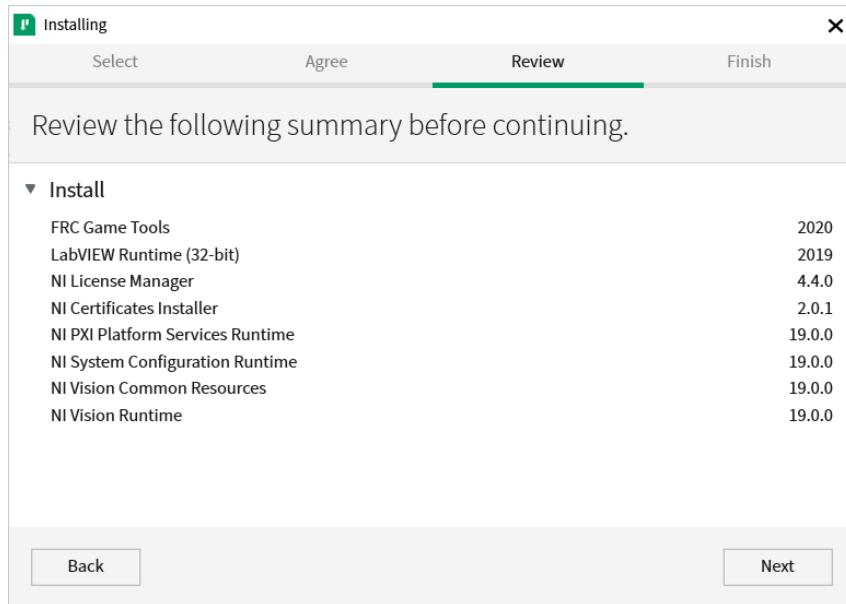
Installing ×

Select Agree Review Finish

Review the following summary before continuing.

Install

| | |
|---|---|
| FRC Game Tools | 2020 |
| LabVIEW Runtime (32-bit) | 2019 |
| NI License Manager | 4.4.0 |
| NI Certificates Installer | 2.0.1 |
| NI PXI Platform Services Runtime | 19.0.0 |
| NI System Configuration Runtime | 19.0.0 |
| NI Vision Common Resources | 19.0.0 |
| NI Vision Runtime | 19.0.0 |

Back

Next